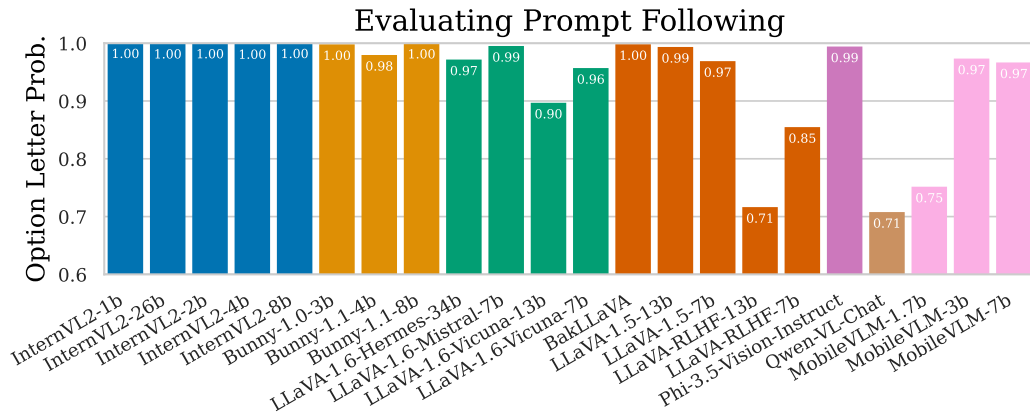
Evaluating Prompt Following

Option Letter Prob.

1.0
0.9
0.8
0.7
0.6

1.00
1.00
1.00
1.00
1.00
1.00
0.98
1.00
0.97
0.99
0.90
0.96
1.00
0.99
0.97
0.71
0.85
0.99
0.71
0.75
0.97
0.97

InternVL2-1b
InternVL2-26b
InternVL2-2b
InternVL2-4b
InternVL2-8b
Bunny-1.0-3b
Bunny-1.1-4b
Bunny-1.1-8b
LLaVA-1.6-Hermes-34b
LLaVA-1.6-Mistral-7b
LLaVA-1.6-Vicuna-13b
LLaVA-1.6-Vicuna-7b
BakLLaVA
LLaVA-1.5-13b
LLaVA-1.5-7b
LLaVA-RLHF-13b
LLaVA-RLHF-7b
Phi-3.5-Vision-Instruct
Qwen-VL-Chat
MobileVLM-1.7b
MobileVLM-3b
MobileVLM-7b